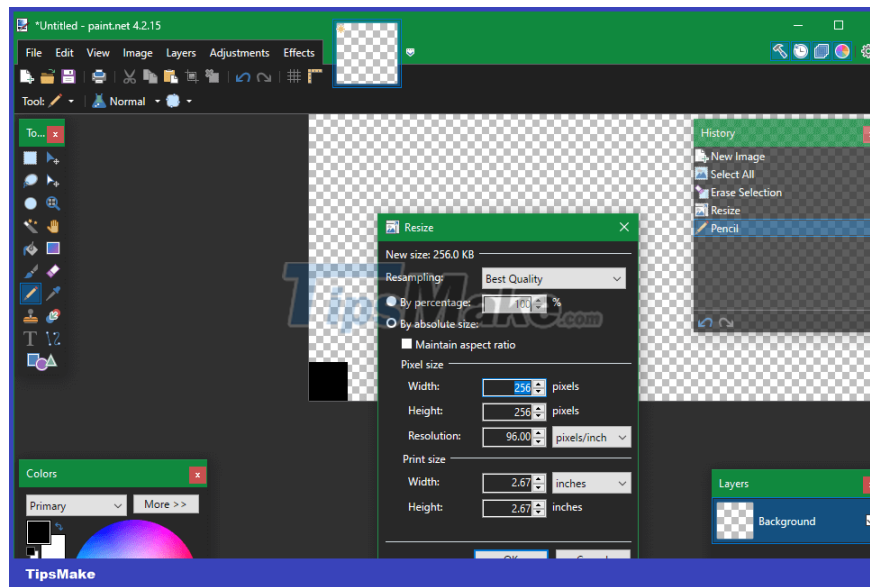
*Untitled - paint.net 4.2.15

File Edit View Image Layers Adjustments Effects

Tool: Normal

To... x

History x
New Image
Select All
Erase Selection
Resize
Pencil

Resize x
New size: 256.0 KB
Resampling: Best Quality
By percentage: 100 %
By absolute size:
Maintain aspect ratio
Pixel size
Width: 256 pixels
Height: 256 pixels
Resolution: 96.00 pixels/inch
Print size
Width: 2.67 inches
Height: 2.67 inches

TipsMake.com

Colors x
Primary More >>

Layers x
Background

TipsMake